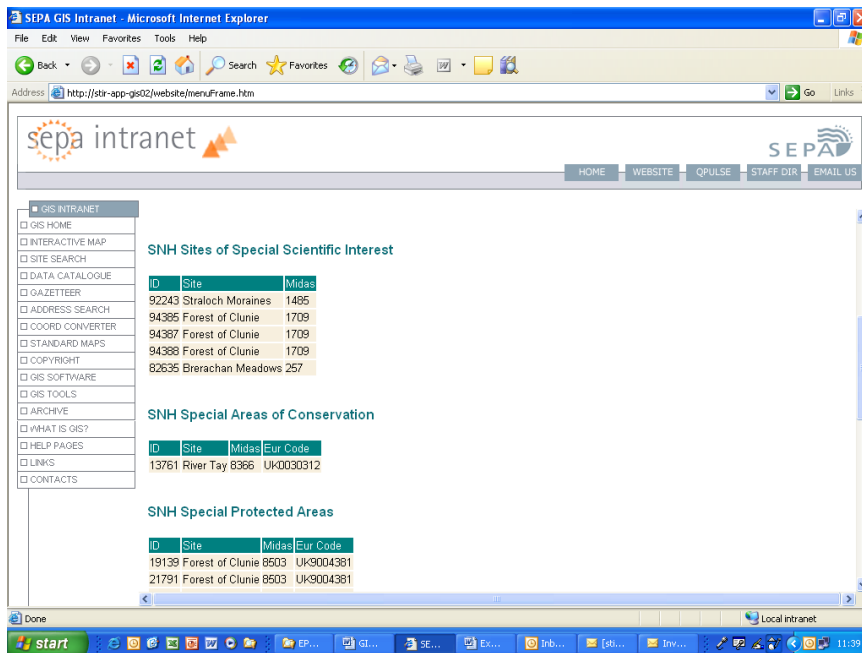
SEPA GIS Intranet - Microsoft Internet Explorer

File Edit View Favorites Tools Help

Back Search Favorites

Address http://stir-app-gis02/website/menuFrame.htm Go Links

sepa intranet

SEPA

HOME WEBSITE QPULSE STAFF DIR EMAIL US

GIS INTRANET
GIS HOME
INTERACTIVE MAP
SITE SEARCH
DATA CATALOGUE
GAZETTEER
ADDRESS SEARCH
COORD CONVERTER
STANDARD MAPS
COPYRIGHT
GIS SOFTWARE
GIS TOOLS
ARCHIVE
WHAT IS GIS?
HELP PAGES
LINKS
CONTACTS

SNH Sites of Special Scientific Interest

| ID | Site | Midas |
|---|---|---|
| 92243 | Straloch Moraines | 1485 |
| 94385 | Forest of Clunie | 1709 |
| 94387 | Forest of Clunie | 1709 |
| 94388 | Forest of Clunie | 1709 |
| 82635 | Brerachan Meadows | 257 |

SNH Special Areas of Conservation

| ID | Site | Midas | Eur Code |
|---|---|---|---|
| 13761 | River Tay | 8366 | UK0030312 |

SNH Special Protected Areas

| ID | Site | Midas | Eur Code |
|---|---|---|---|
| 19139 | Forest of Clunie | 8503 | UK9004381 |
| 21791 | Forest of Clunie | 8503 | UK9004381 |

Done

Local intranet

start EP... GI... SE... Ex... Inb... [sti... Inv... 11:39